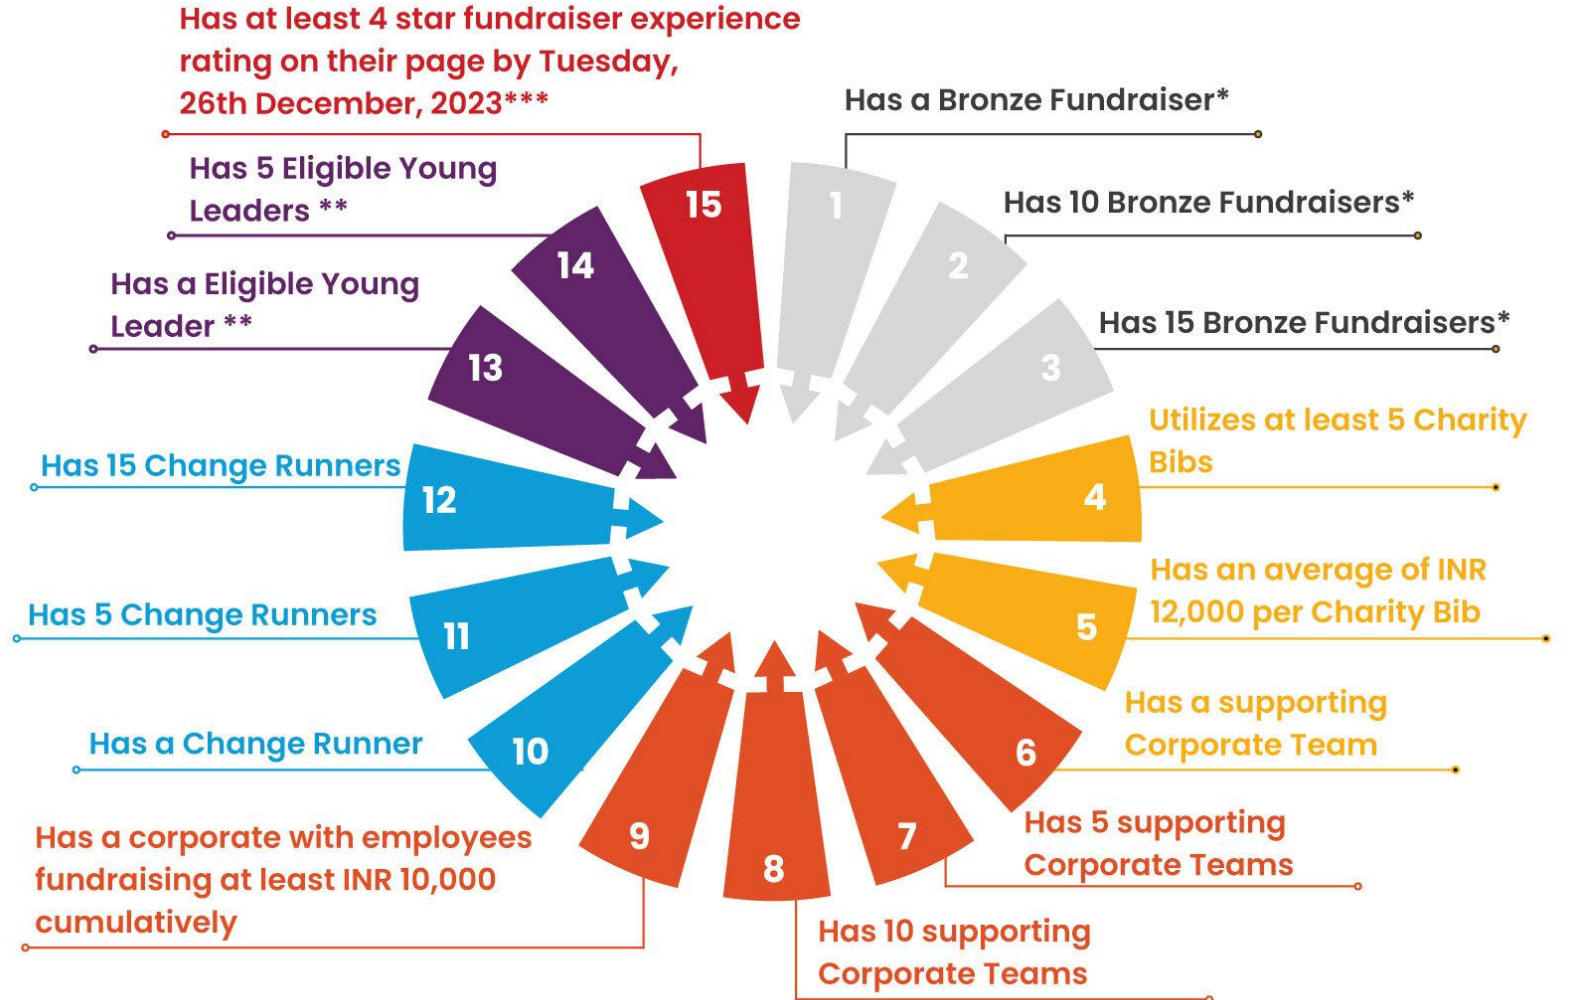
Has at least 4 star fundraiser experience rating on their page by Tuesday, 26th December, 2023***

15

1

Has a Bronze Fundraiser*

Has 5 Eligible Young Leaders **

14

2

Has 10 Bronze Fundraisers*

Has a Eligible Young Leader **

13

3

Has 15 Bronze Fundraisers*

Utilizes at least 5 Charity Bibs

4

Has 15 Change Runners

12

Has an average of INR 12,000 per Charity Bib

5

Has 5 Change Runners

11

Has a supporting Corporate Team

6

Has a Change Runner

10

Has 5 supporting Corporate Teams

7

Has a corporate with employees fundraising at least INR 10,000 cumulatively

9

8

Has 10 supporting Corporate Teams